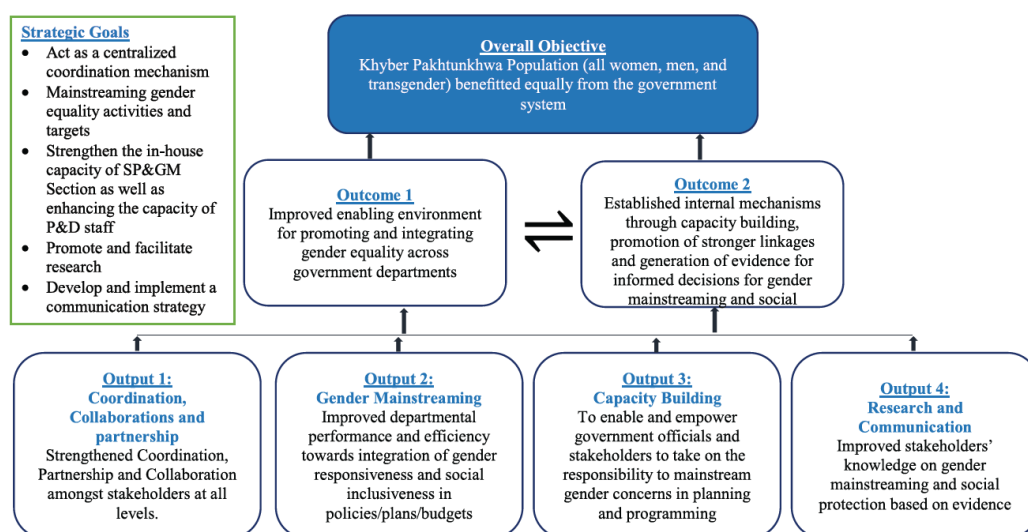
Strategic Goals
- Act as a centralized coordination mechanism
- Mainstreaming gender equality activities and targets
- Strengthen the in-house capacity of SP&GM Section as well as enhancing the capacity of P&D staff
- Promote and facilitate research
- Develop and implement a communication strategy

Overall Objective
Khyber Pakhtunkhwa Population (all women, men, and transgender) benefitted equally from the government system

Outcome 1
Improved enabling environment for promoting and integrating gender equality across government departments

Outcome 2
Established internal mechanisms through capacity building, promotion of stronger linkages and generation of evidence for informed decisions for gender mainstreaming and social

Output 1:
Coordination, Collaborations and partnership
Strengthened Coordination, Partnership and Collaboration amongst stakeholders at all levels.

Output 2:
Gender Mainstreaming
Improved departmental performance and efficiency towards integration of gender responsiveness and social inclusiveness in policies/plans/budgets

Output 3:
Capacity Building
To enable and empower government officials and stakeholders to take on the responsibility to mainstream gender concerns in planning and programming

Output 4:
Research and Communication
Improved stakeholders' knowledge on gender mainstreaming and social protection based on evidence